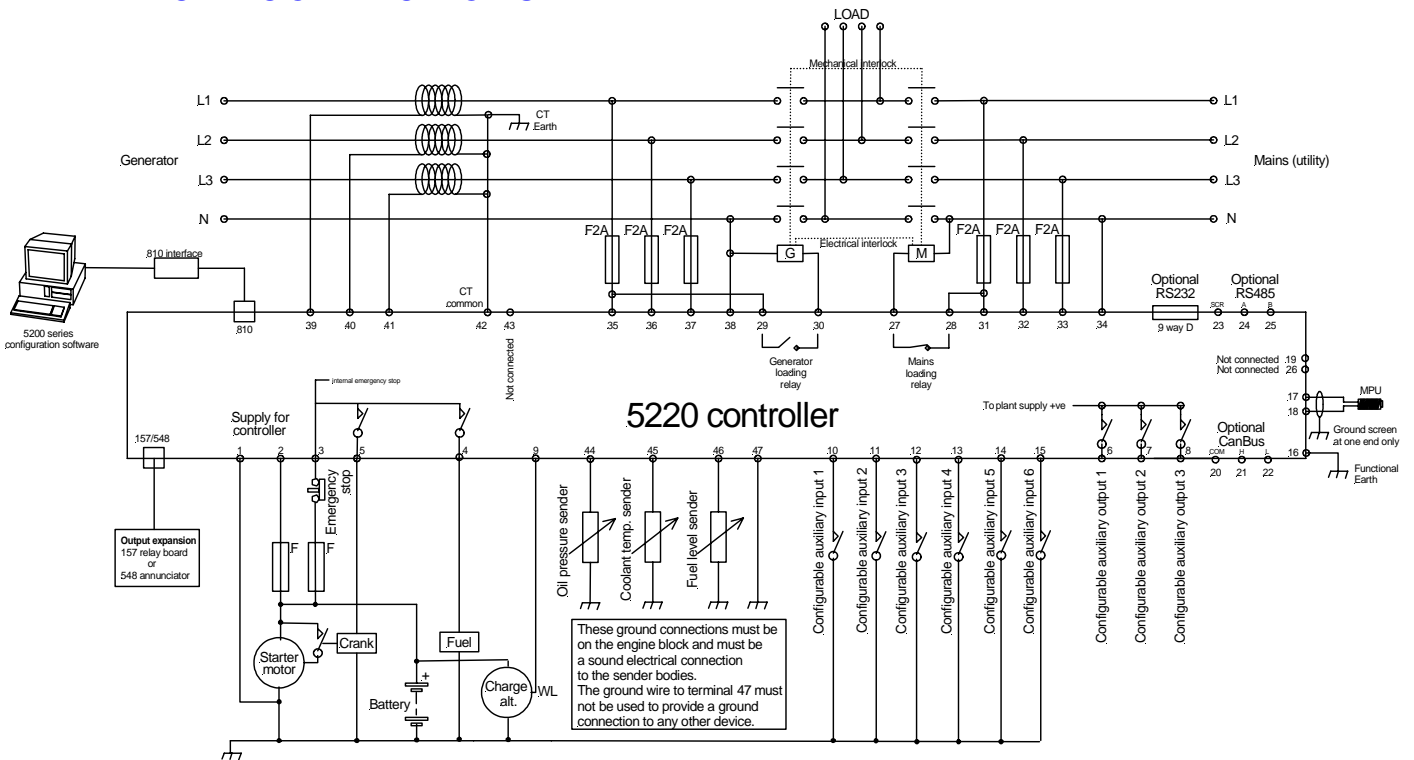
LOAD

Mechanical interlock

L1
L2
L3
N

CT
Earth

Generator

Mains (utility)

L1
L2
L3
N

F2A F2A F2A

Electrical interlock

G

M

F2A F2A F2A

810 interface

5200 series
configuration software

810

39 40 41

CT
common

42 43

Not connected

35 36 37 38 29 30

Generator
loading
relay

27 28

Mains
loading
relay

31 32 33 34

Optional
RS232

9 way D

Optional
RS485

SCR A B
23 24 25

Not connected 19
Not connected 26

17
18

MPU

Ground screen
at one end only

Functional
Earth

16

internal emergency stop

Supply for
controller

157/548

1 2 3 5 4 9 44 45 46 47

5220 controller

To plant supply +ve

10 11 12 13 14 15

6 7 8

Optional
CanBus

COM H L
20 21 22

Emergency
stop

F F

Output expansion
157 relay board
or
548 annunciator

Oil pressure sender

Coolant temp. sender

Fuel level sender

Configurable auxiliary input 1
Configurable auxiliary input 2
Configurable auxiliary input 3
Configurable auxiliary input 4
Configurable auxiliary input 5
Configurable auxiliary input 6

Configurable auxiliary output 1
Configurable auxiliary output 2
Configurable auxiliary output 3

Starter
motor

Crank

Fuel

+

Battery

Charge
alt.

WL

These ground connections must be on the engine block and must be a sound electrical connection to the sender bodies.
The ground wire to terminal 47 must not be used to provide a ground connection to any other device.